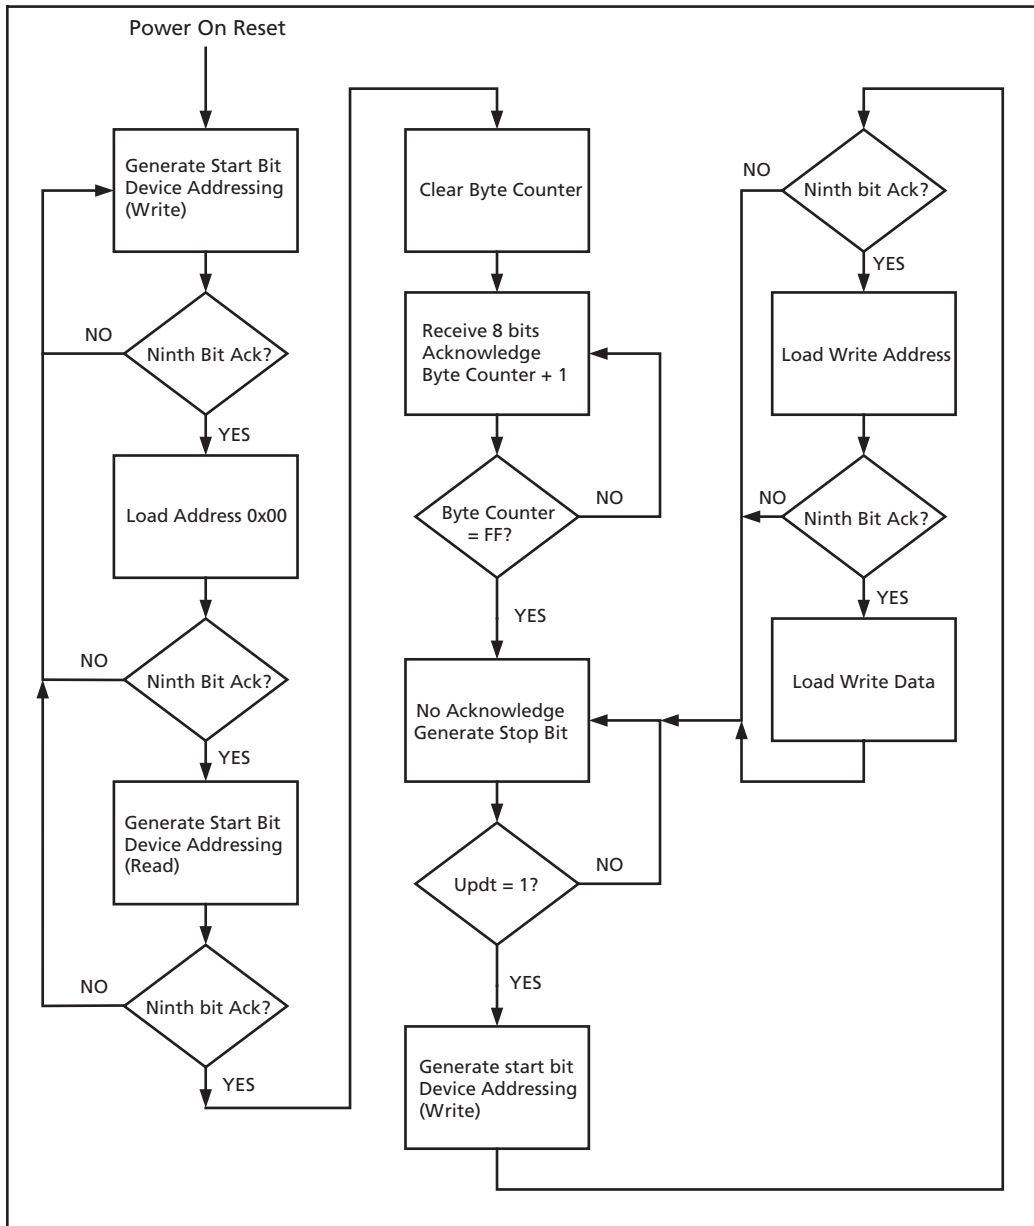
Power On Reset

Generate Start Bit
Device Addressing
(Write)

NO

Ninth Bit Ack?

YES

Load Address 0x00

NO

Ninth Bit Ack?

YES

Generate Start Bit
Device Addressing
(Read)

NO

Ninth bit Ack?

YES

Clear Byte Counter

Receive 8 bits
Acknowledge
Byte Counter + 1

Byte Counter
= FF?

NO

YES

No Acknowledge
Generate Stop Bit

Updt = 1?

NO

YES

Generate start bit
Device Addressing
(Write)

NO

Ninth bit Ack?

YES

Load Write Address

NO

Ninth Bit Ack?

YES

Load Write Data